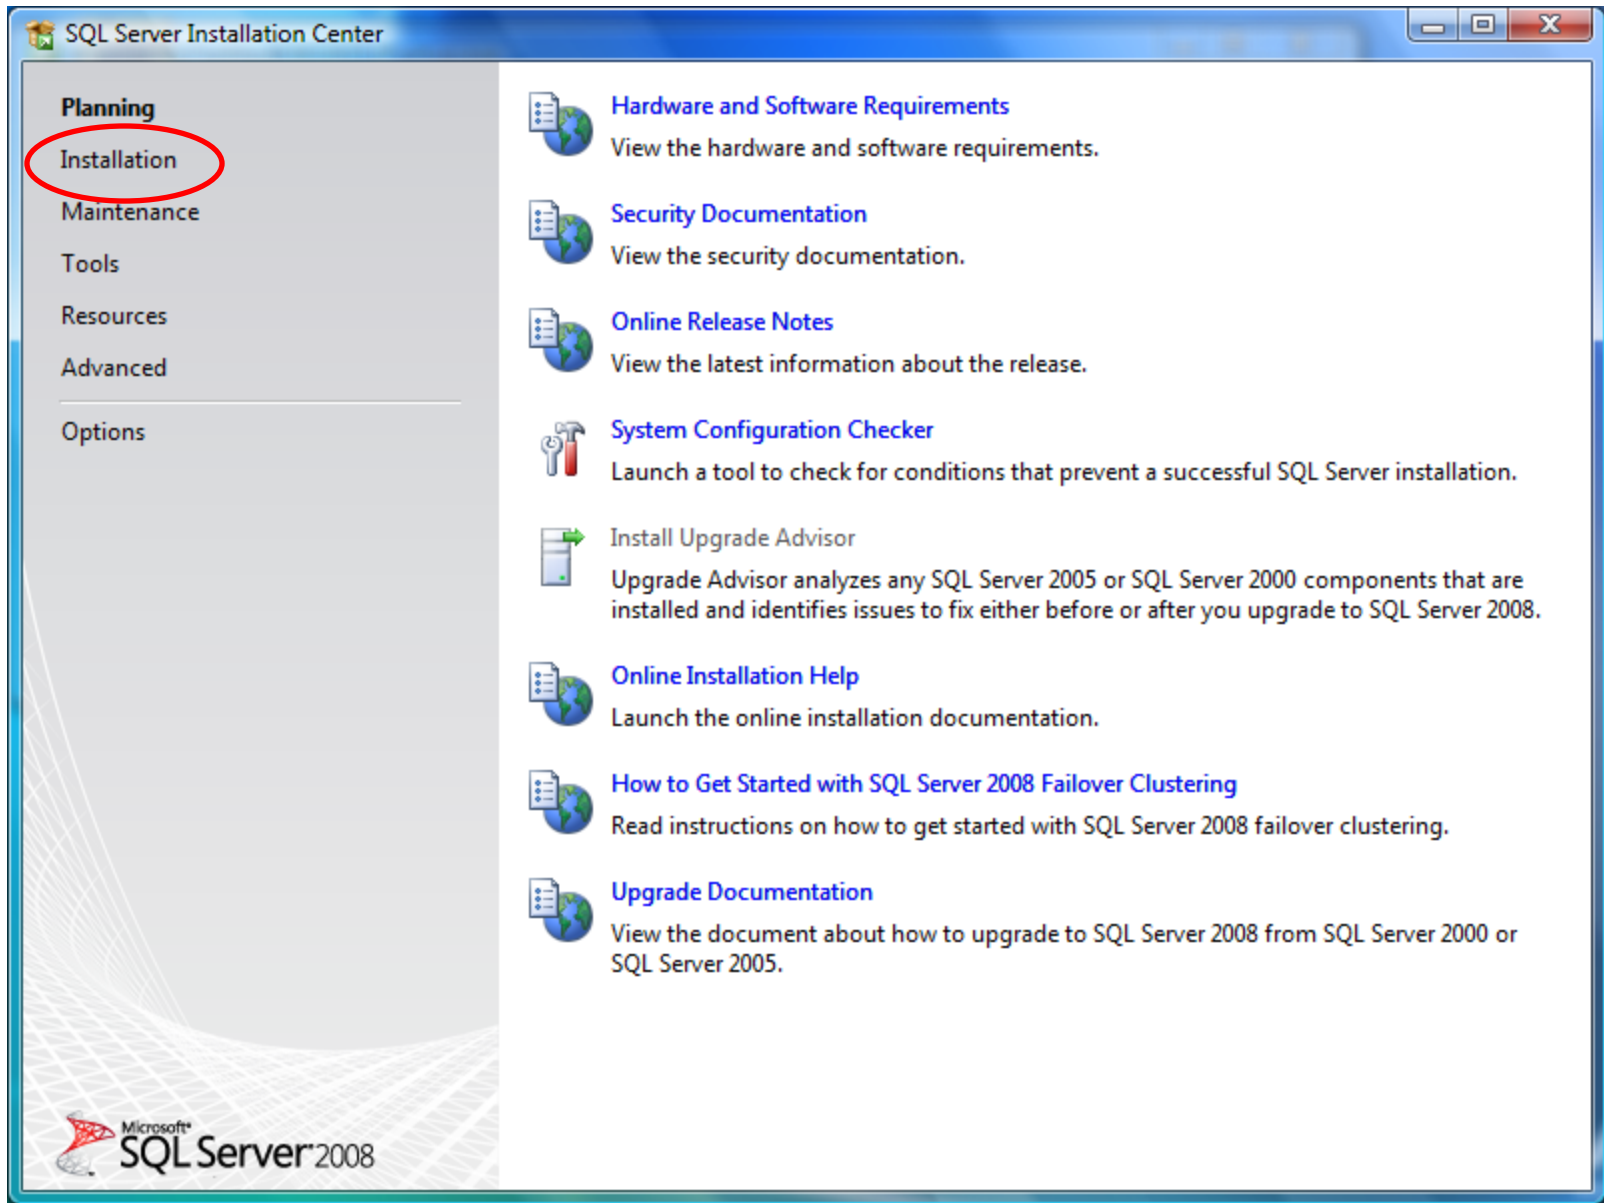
SQL Server Installation Center

Planning
Installation
Maintenance
Tools
Resources
Advanced
Options

Hardware and Software Requirements
View the hardware and software requirements.

Security Documentation
View the security documentation.

Online Release Notes
View the latest information about the release.

System Configuration Checker
Launch a tool to check for conditions that prevent a successful SQL Server installation.

Install Upgrade Advisor
Upgrade Advisor analyzes any SQL Server 2005 or SQL Server 2000 components that are installed and identifies issues to fix either before or after you upgrade to SQL Server 2008.

Online Installation Help
Launch the online installation documentation.

How to Get Started with SQL Server 2008 Failover Clustering
Read instructions on how to get started with SQL Server 2008 failover clustering.

Upgrade Documentation
View the document about how to upgrade to SQL Server 2008 from SQL Server 2000 or SQL Server 2005.

Microsoft SQL Server 2008